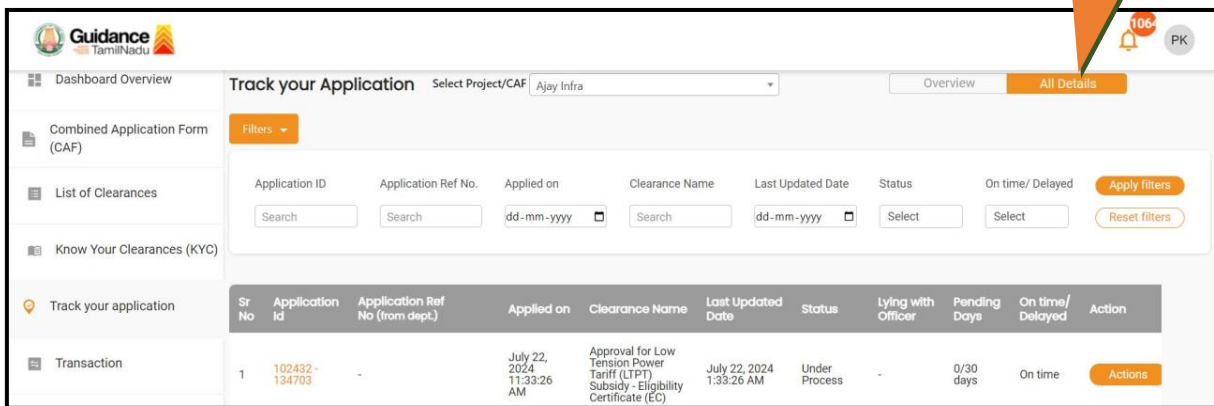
Guidance TamilNadu

1064 PK

Dashboard Overview

Combined Application Form (CAF)

List of Clearances

Know Your Clearances (KYC)

Track your application

Transaction

Track your Application Select Project/CAF Ajay Infra

Overview All Details

Filters

Application ID Search

Application Ref No. Search

Applied on dd-mm-yyyy

Clearance Name Search

Last Updated Date dd-mm-yyyy

Status Select

On time/ Delayed Select

Apply filters

Reset filters

| Sr No | Application Id | Application Ref No (from dept.) | Applied on | Clearance Name | Last Updated Date | Status | Lying with Officer | Pending Days | On time/ Delayed | Action |
|---|---|---|---|---|---|---|---|---|---|---|
| 1 | 102432 - 134703 | - | July 22, 2024 11:33:26 AM | Approval for Low Tension Power Tariff (LTPT) Subsidy - Eligibility Certificate (EC) | July 22, 2024 1:33:26 AM | Under Process | - | 0/30 days | On time | Actions |